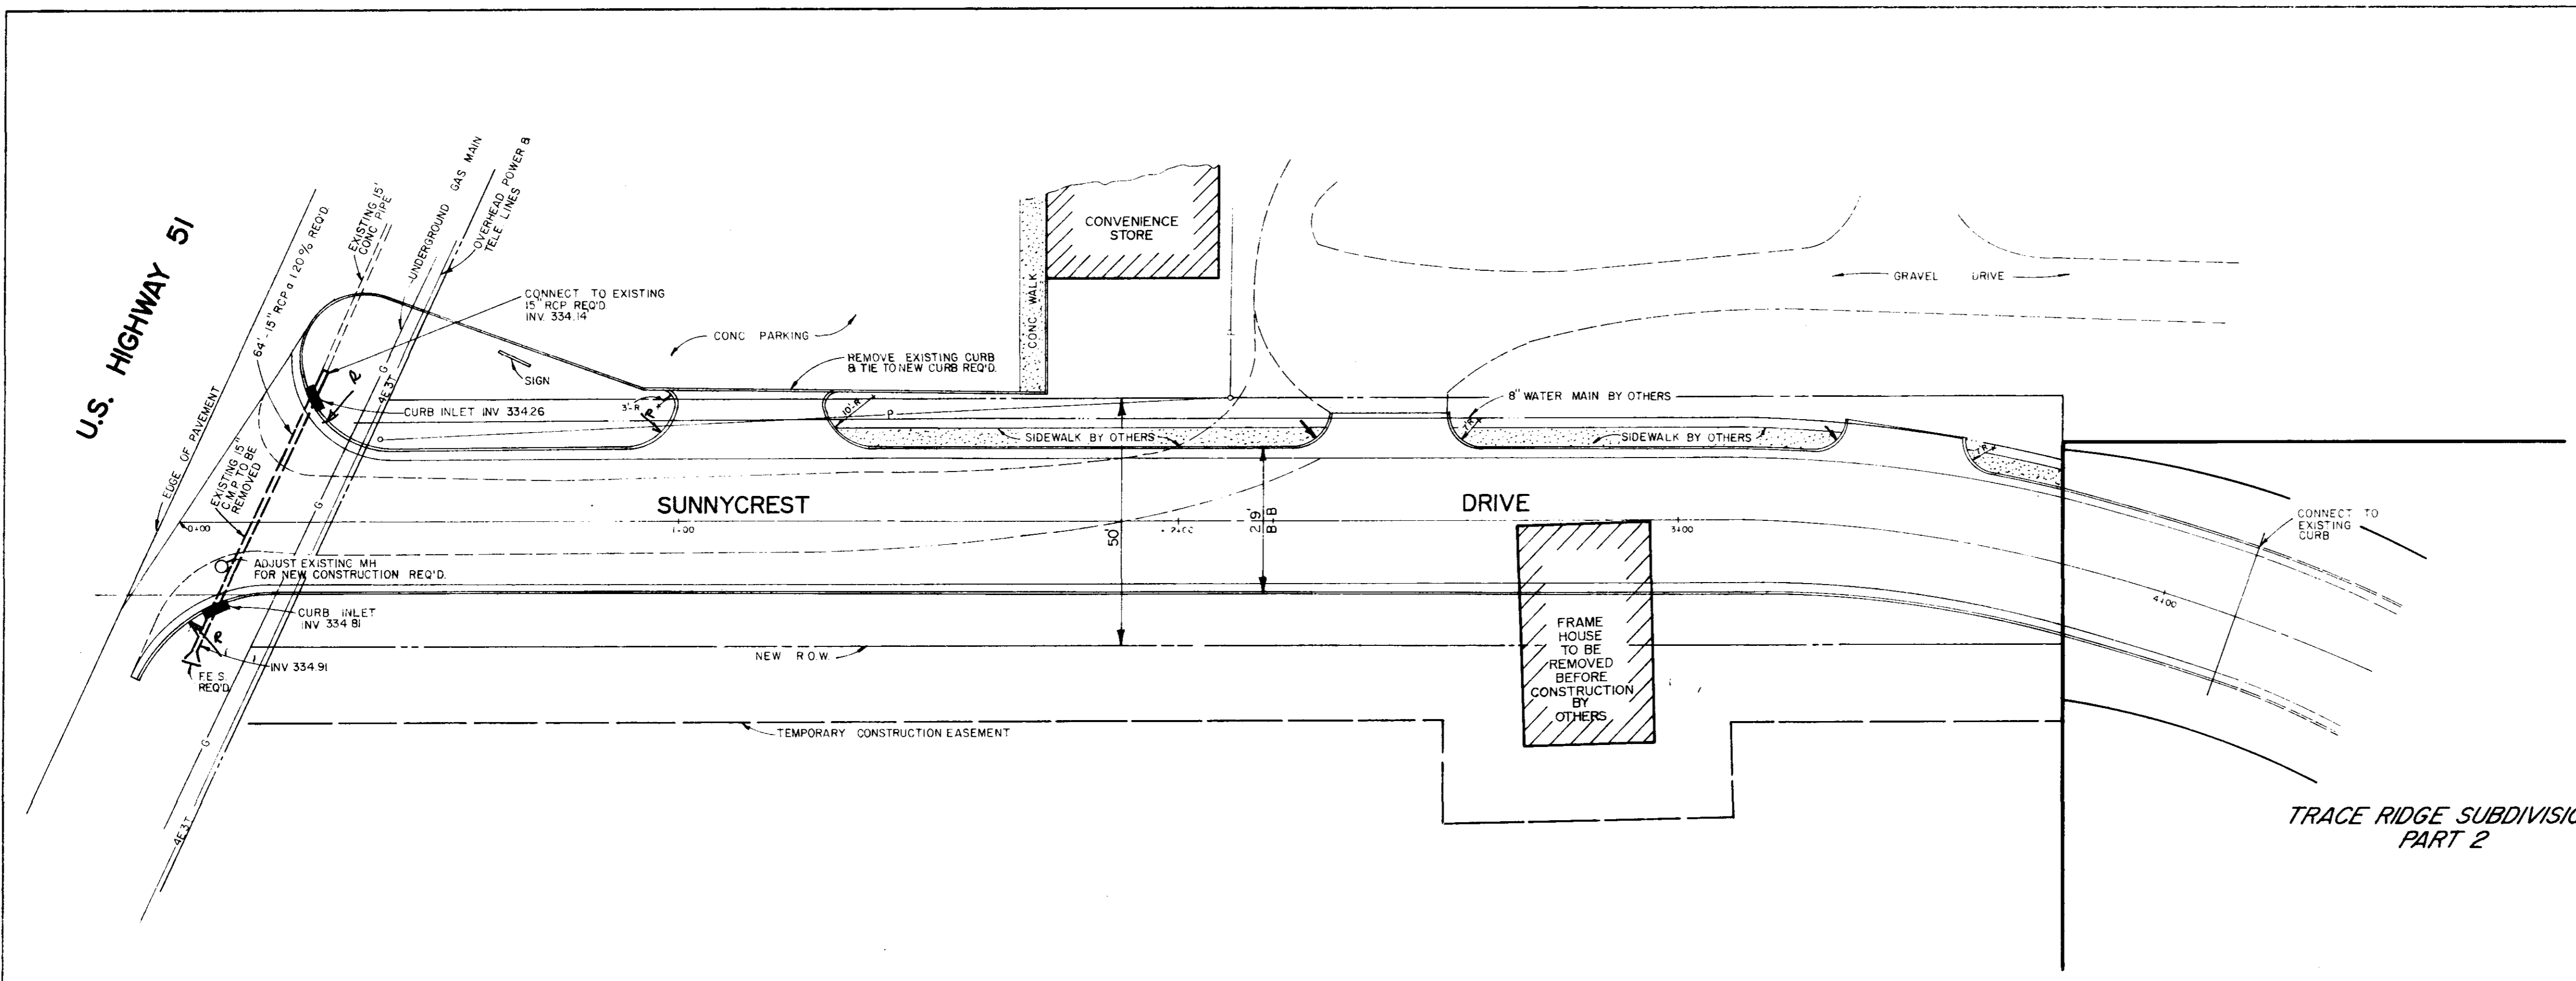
U.S. HIGHWAY 51

EDGE OF PAVEMENT

64'- 15" RCP @ 1.20% REQ'D

EXISTING 15" CONC PIPE

UNDERGROUND GAS MAIN

OVERHEAD POWER & TELE LINES

EXISTING 15" C.M.P. TO BE REMOVED

CONNECT TO EXISTING 15" RCP REQ'D. INV. 334.14

CONC PARKING

SIGN

REMOVE EXISTING CURB & TIE TO NEW CURB REQ'D.

CONC. WALK

CONVENIENCE STORE

GRAVEL DRIVE

CURB INLET INV 334.26

8" WATER MAIN BY OTHERS

SIDEWALK BY OTHERS

SIDEWALK BY OTHERS

SUNNYCREST

DRIVE

0+00

1+00

2+00

3+00

4+00

50'

29' B-B

CONNECT TO EXISTING CURB

ADJUST EXISTING MH FOR NEW CONSTRUCTION REQ'D.

CURB INLET INV 334.81

F.E.S. REQ'D

INV 334.91

NEW R.O.W.

FRAME HOUSE TO BE REMOVED BEFORE CONSTRUCTION BY OTHERS

TEMPORARY CONSTRUCTION EASEMENT

TRACE RIDGE SUBDIVISIO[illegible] PART 2